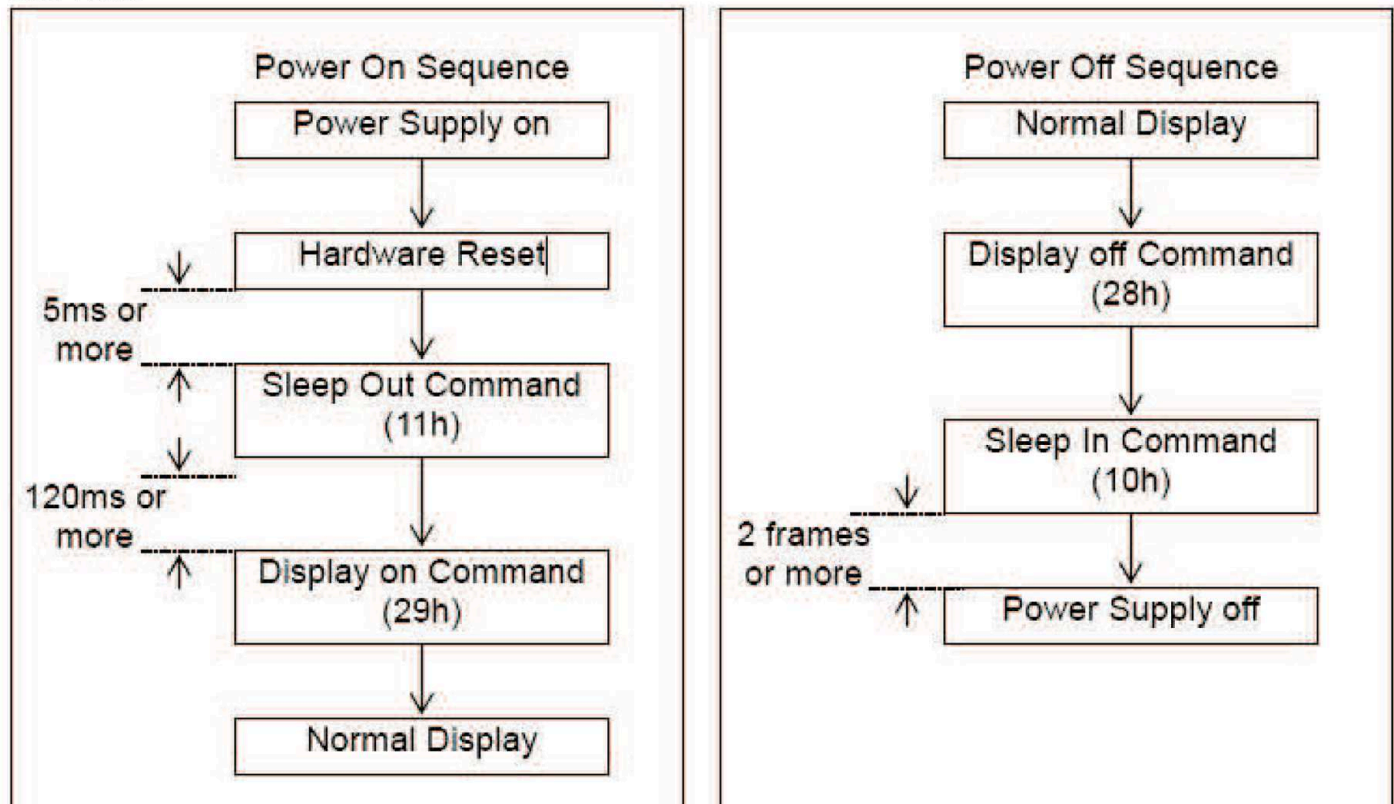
Power On Sequence

Power Supply on

Hardware Reset

5ms or more

Sleep Out Command (11h)

120ms or more

Display on Command (29h)

Normal Display

Power Off Sequence

Normal Display

Display off Command (28h)

Sleep In Command (10h)

2 frames or more

Power Supply off